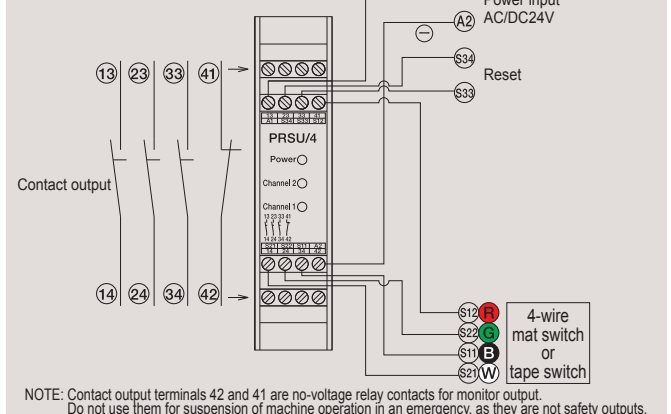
Power input AC/DC24V

A2

S34

Reset

S33

13 23 33 41

PRSU/4

Power

Channel 2

Channel 1

Contact output

14 24 34 42

S12 R

S22 G

S11 B

S21 W

4-wire mat switch or tape switch

NOTE: Contact output terminals 42 and 41 are no-voltage relay contacts for monitor output.
Do not use them for suspension of machine operation in an emergency, as they are not safety outputs.